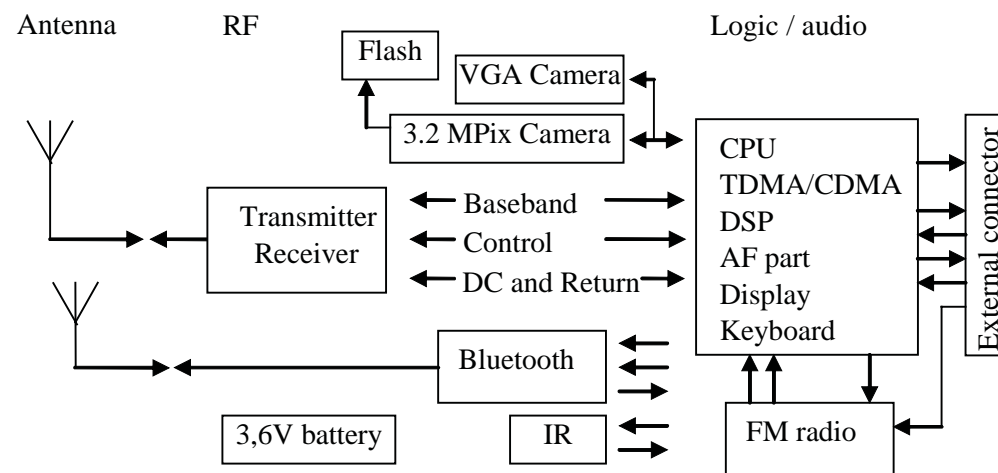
Antenna RF Logic / audio

Flash

VGA Camera

3.2 MPix Camera

CPU
TDMA/CDMA
DSP
AF part
Display
Keyboard

External connector

Transmitter Receiver

Baseband

Control

DC and Return

Bluetooth

3,6V battery

IR

FM radio